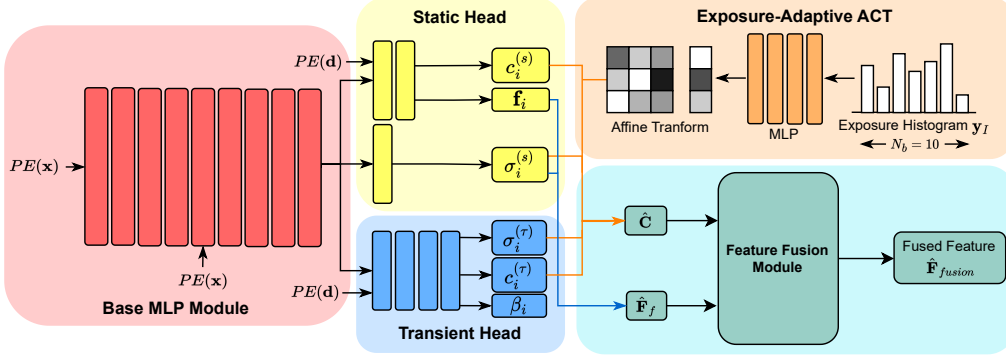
Static Head

Exposure-Adaptive ACT

$PE(\mathbf{d})$

$c_i^{(s)}$

$\mathbf{f}_i$

$PE(\mathbf{x})$

$\sigma_i^{(s)}$

Affine Tranform

MLP

Exposure Histogram $\mathbf{y}_I$

$N_b = 10$

$\hat{\mathbf{C}}$

$\sigma_i^{(\tau)}$

Feature Fusion Module

Fused Feature $\hat{\mathbf{F}}_{fusion}$

$PE(\mathbf{x})$

$c_i^{(\tau)}$

$PE(\mathbf{d})$

$\beta_i$

$\hat{\mathbf{F}}_f$

Base MLP Module

Transient Head